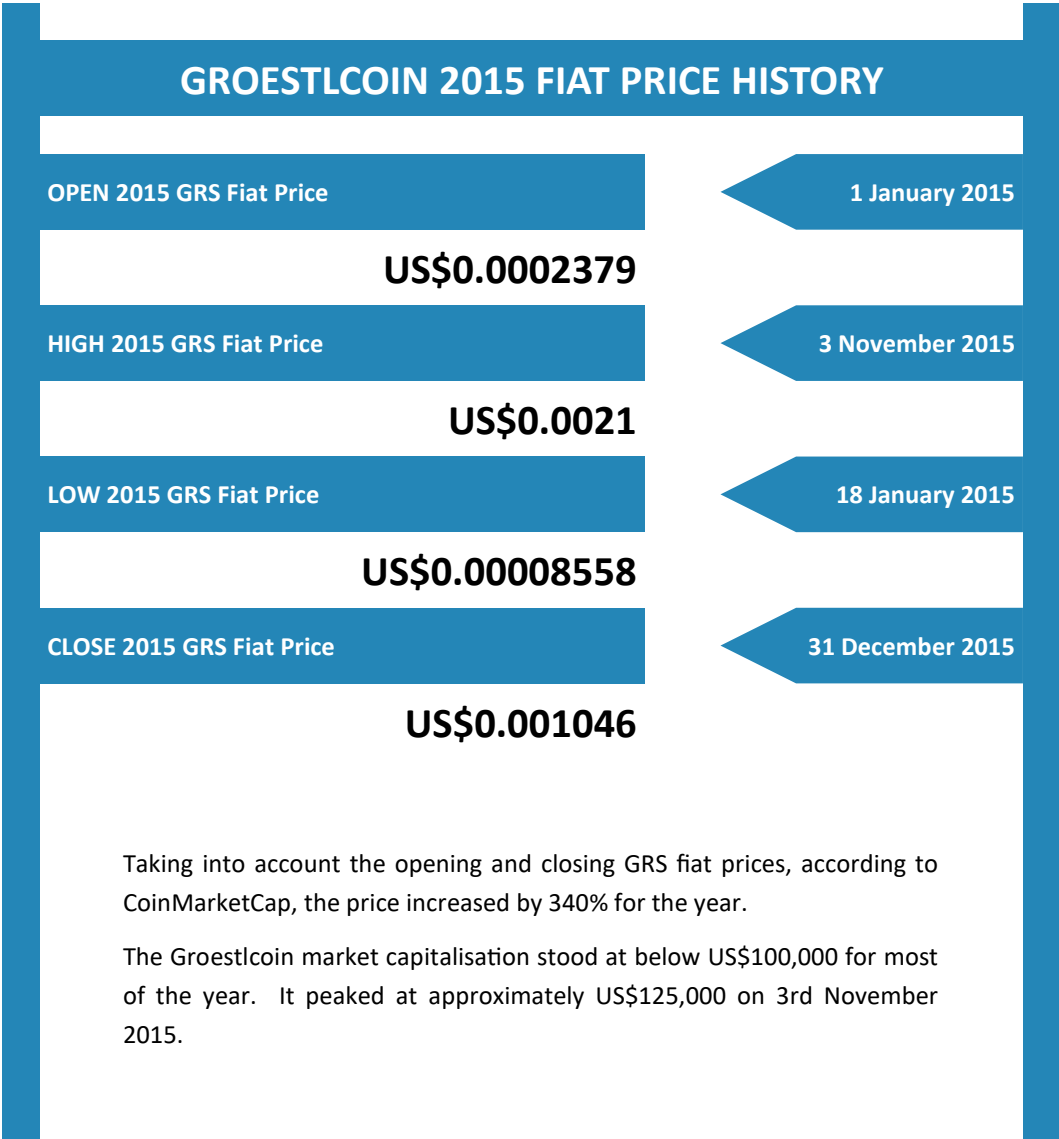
GROESTLCOIN 2015 FIAT PRICE HISTORY

OPEN 2015 GRS Fiat Price

1 January 2015

US$0.0002379

HIGH 2015 GRS Fiat Price

3 November 2015

US$0.0021

LOW 2015 GRS Fiat Price

18 January 2015

US$0.00008558

CLOSE 2015 GRS Fiat Price

31 December 2015

US$0.001046

Taking into account the opening and closing GRS fiat prices, according to CoinMarketCap, the price increased by 340% for the year.

The Groestlcoin market capitalisation stood at below US$100,000 for most of the year. It peaked at approximately US$125,000 on 3rd November 2015.